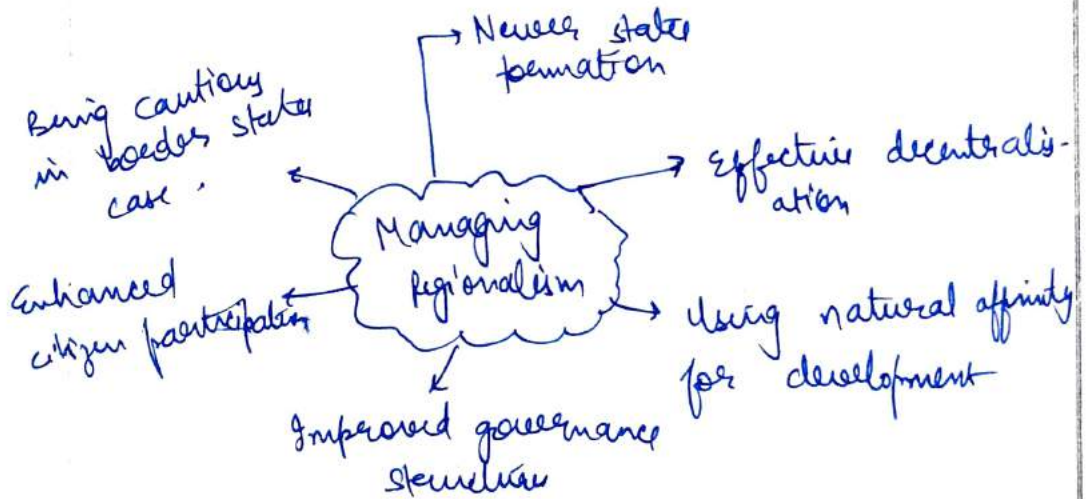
Newer states formation

Being cautious in border states case.

Effective decentralisation

Managing regionalism

Enhanced citizen participation

Using natural affinity for development

Improved governance structure